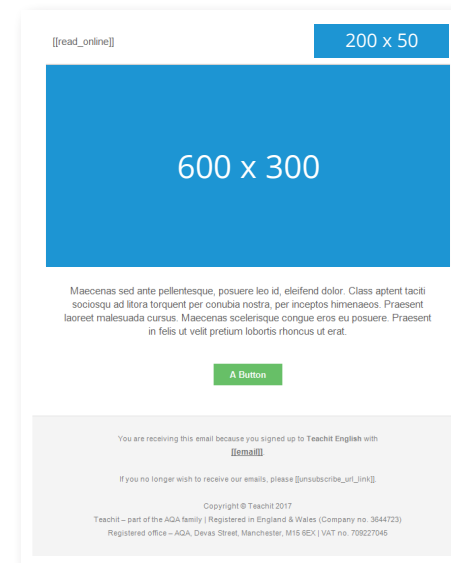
[[read_online]]

200 x 50

600 x 300

Maecenas sed ante pellentesque, posuere leo id, eleifend dolor. Class aptent taciti sociosqu ad litora torquent per conubia nostra, per inceptos himenaeos. Praesent laoreet malesuada cursus. Maecenas scelerisque congue eros eu posuere. Praesent in felis ut velit pretium lobortis rhoncus ut erat.

A Button

You are receiving this email because you signed up to Teachit English with [[email]]

If you no longer wish to receive our emails, please [[unsubscribe_url_link]].

Copyright © Teachit 2017
Teachit – part of the AQA family | Registered in England & Wales (Company no. 3644723)
Registered office – AQA, Devas Street, Manchester, M15 6EX | VAT no. 709227045